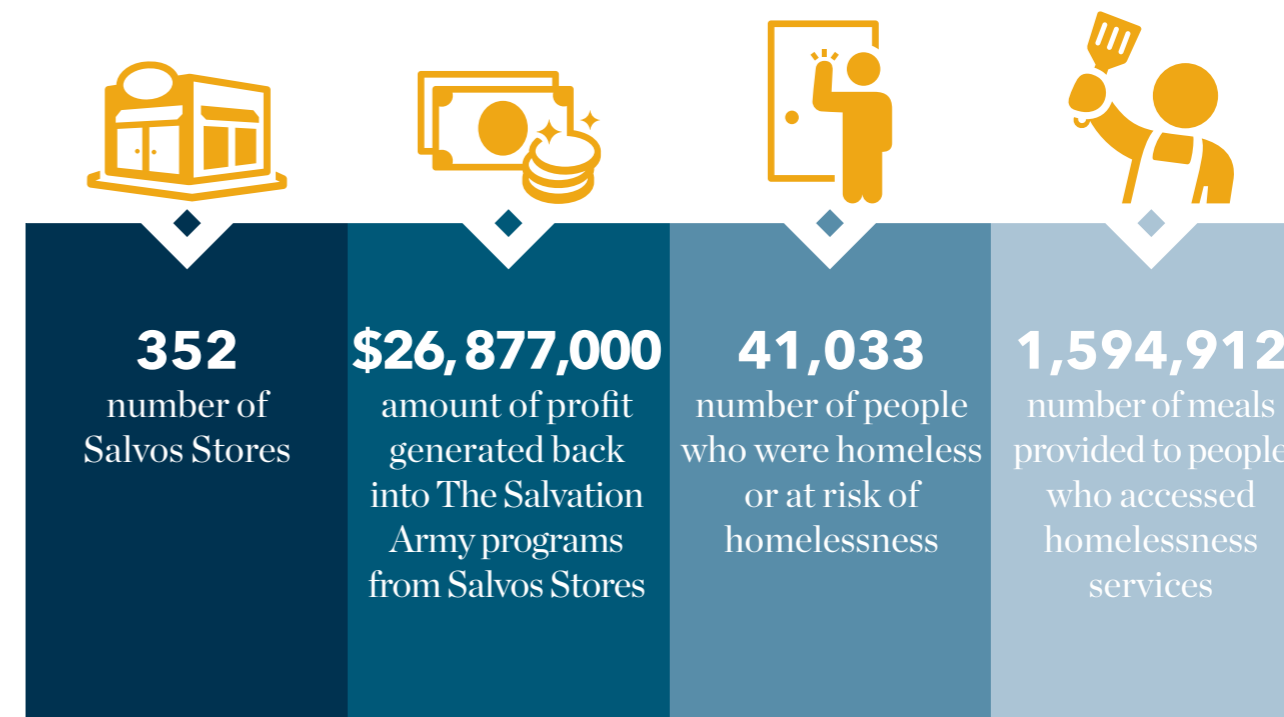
352
number of Salvos Stores

$26,877,000
amount of profit generated back into The Salvation Army programs from Salvos Stores

41,033
number of people who were homeless or at risk of homelessness

1,594,912
number of meals provided to people who accessed homelessness services